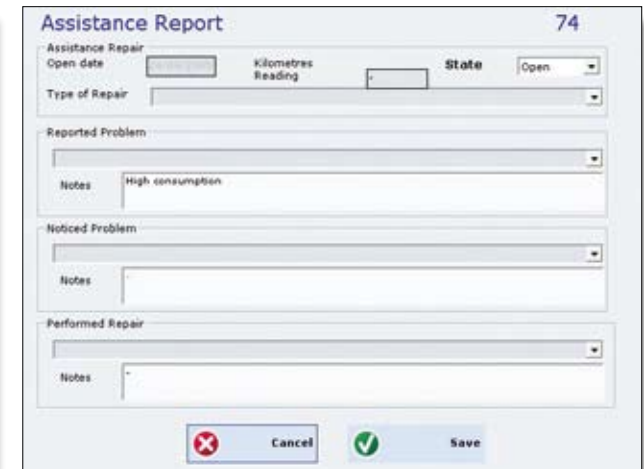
Assistance Report

74

Assistance Repair

Open date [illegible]

Kilometres Reading

State

Open

Type of Repair

Reported Problem

Notes

High consumption

Noticed Problem

Notes

Performed Repair

Notes

Cancel

Save